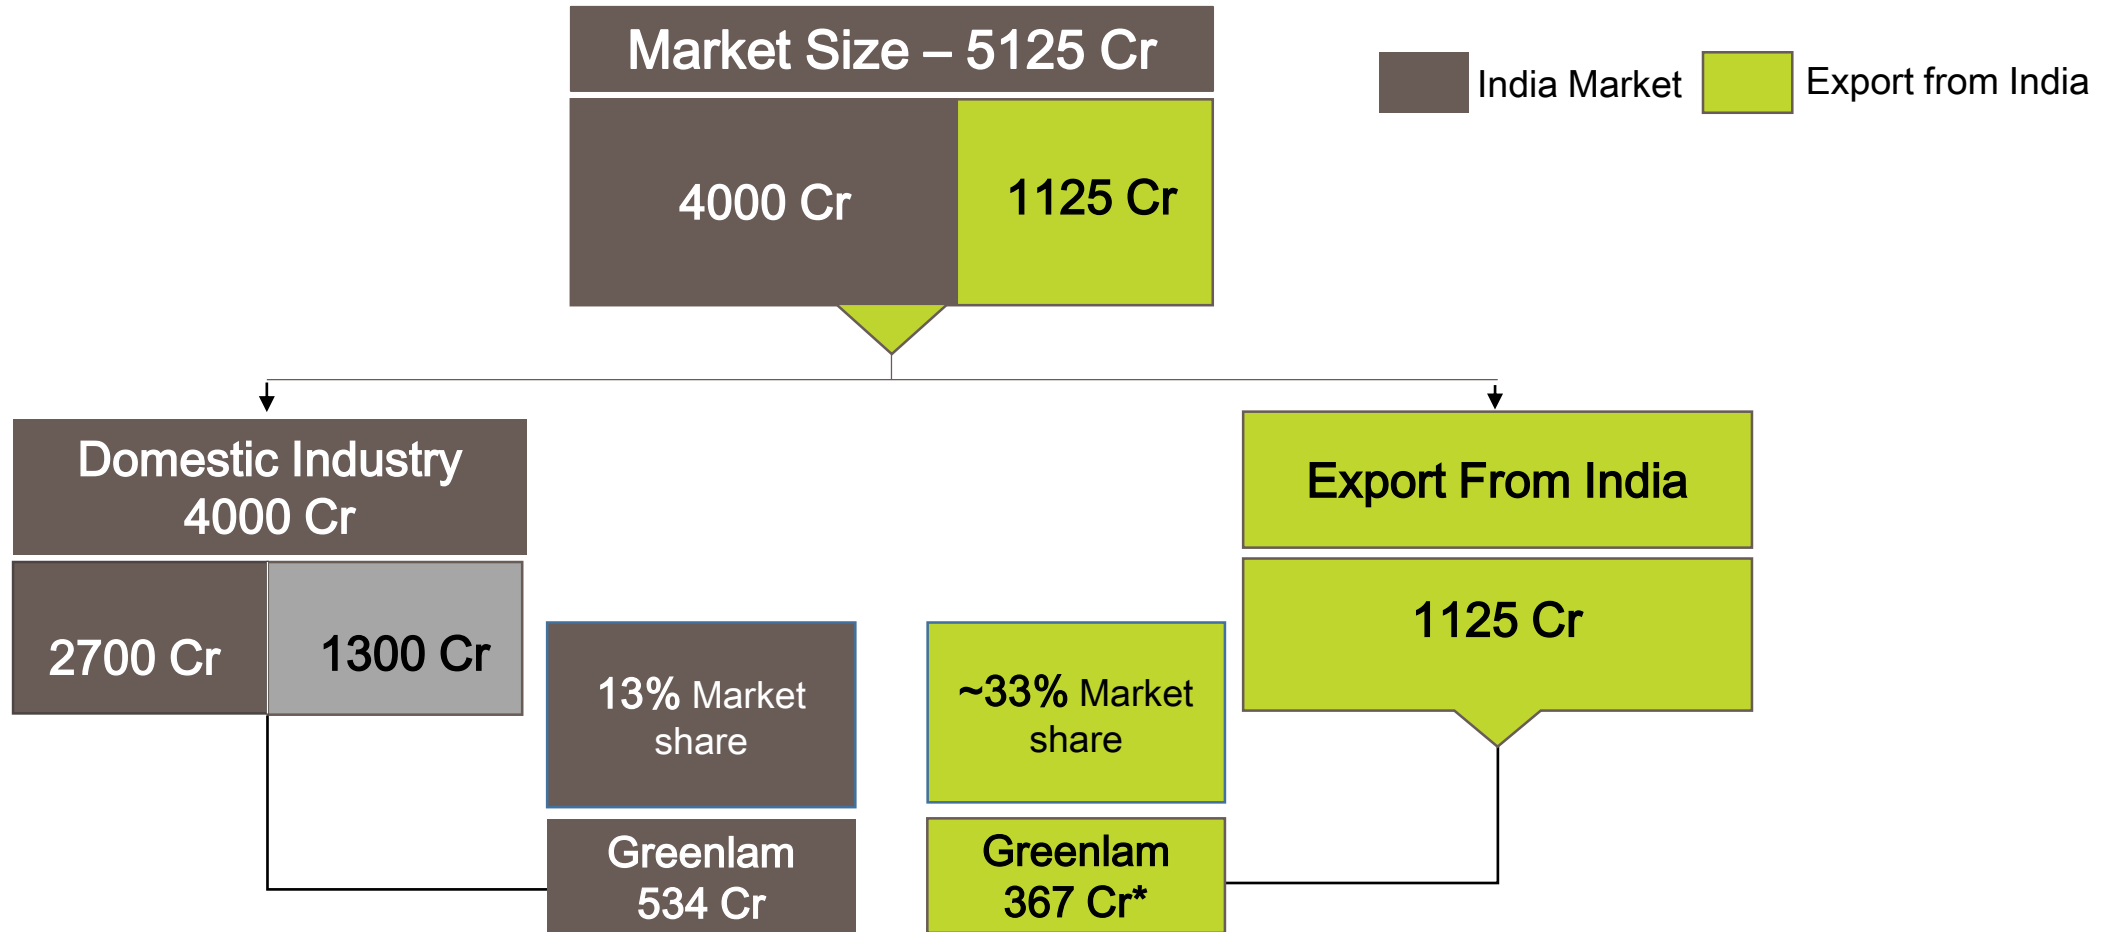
Market Size – 5125 Cr

India Market
Export from India

4000 Cr
1125 Cr

Domestic Industry
4000 Cr

2700 Cr
1300 Cr

13% Market share

Greenlam
534 Cr

~33% Market share

Greenlam
367 Cr*

Export From India

1125 Cr